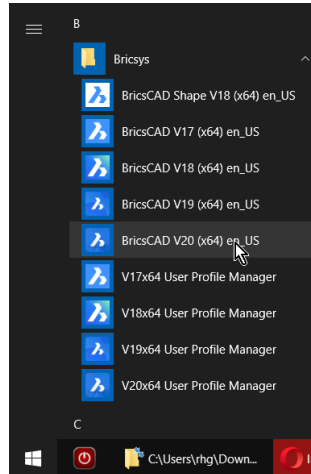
B

Bricsys

BricsCAD Shape V18 (x64) en_US

BricsCAD V17 (x64) en_US

BricsCAD V18 (x64) en_US

BricsCAD V19 (x64) en_US

BricsCAD V20 (x64) en_US

V17x64 User Profile Manager

V18x64 User Profile Manager

V19x64 User Profile Manager

V20x64 User Profile Manager

C

C:\Users\rhg\Down...